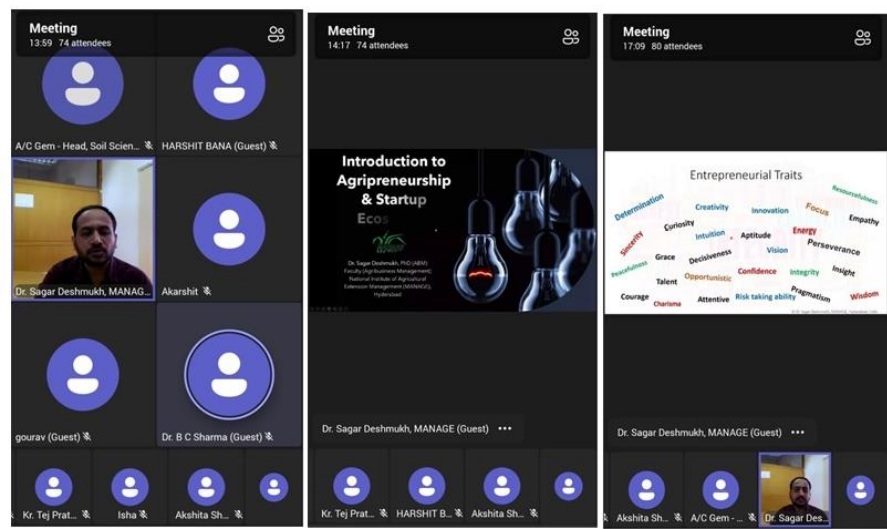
Meeting
13:59 74 attendees

A/C Gem - Head, Soil Scien...

HARSHIT BANA (Guest)

Dr. Sagar Deshmukh, MANAGE...

Akarshit

gourav (Guest)

Dr. B C Sharma (Guest)

Kr. Tej Prat...

Isha

Akshita Sh...

Meeting
14:17 74 attendees

Introduction to Agripreneurship & Startup Ecos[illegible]

Dr. Sagar Deshmukh, PhD (ABM)
Faculty (Agribusiness Management)
National Institute of Agricultural Extension Management (MANAGE), Hyderabad

Dr. Sagar Deshmukh, MANAGE (Guest) •••

Kr. Tej Prat...

HARSHIT B...

Akshita Sh...

Meeting
17:09 80 attendees

Entrepreneurial Traits

Determination
Creativity
Innovation
Focus
Resourcefulness
Empathy
Curiosity
Sincerity
Intuition
Aptitude
Energy
Perseverance
Vision
Peacefulness
Grace
Decisiveness
Confidence
Integrity
Insight
Talent
Opportunistic
Pragmatism
Courage
Charisma
Attentive
Risk taking ability
Wisdom

Dr. Sagar Deshmukh, MANAGE (Guest) •••

Akshita Sh...

A/C Gem - ...

Dr. Sagar Des...